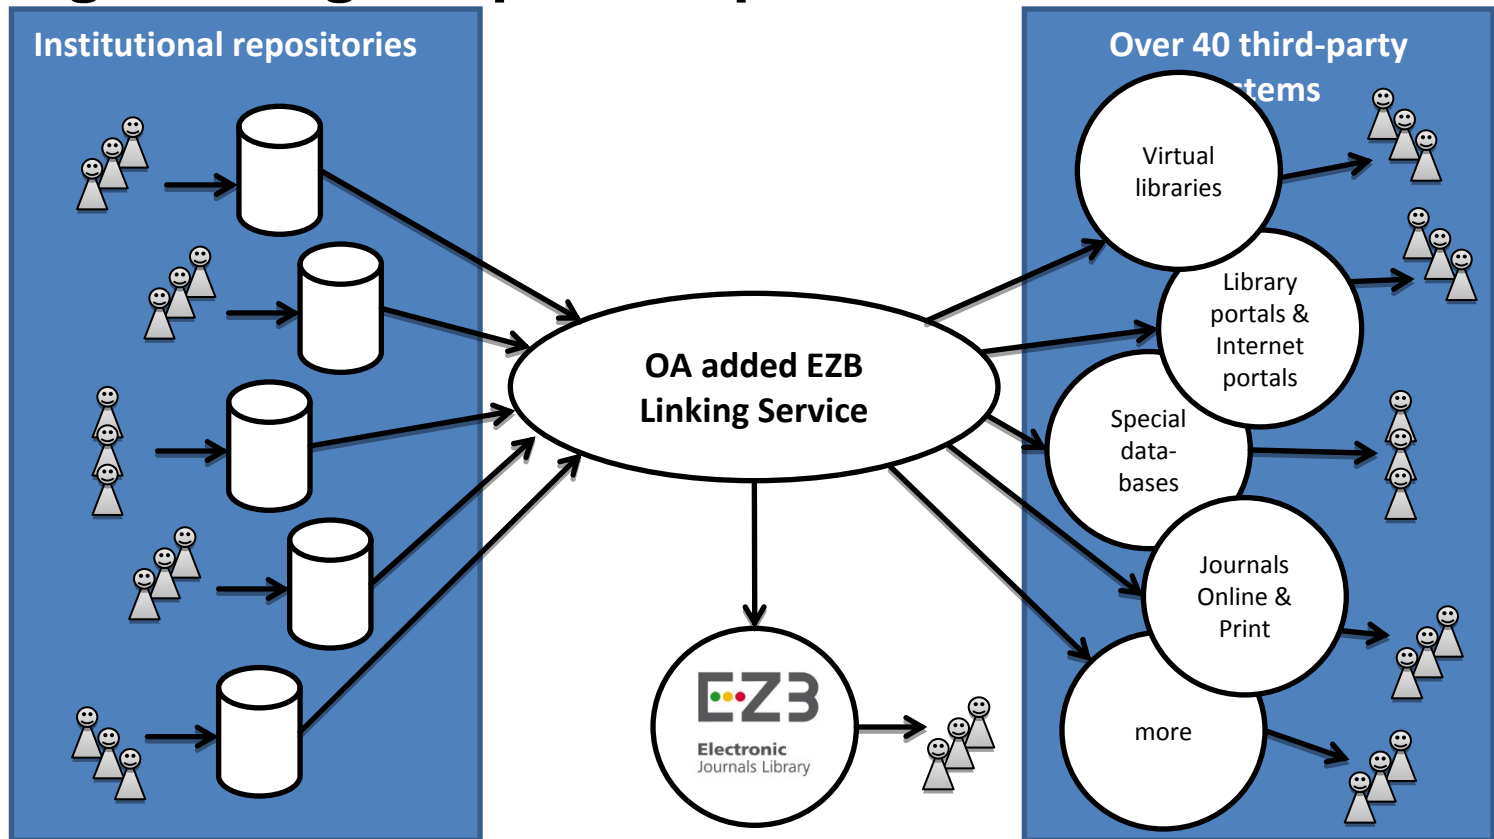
Institutional repositories

Over 40 third-party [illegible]tems

Virtual libraries

Library portals & Internet portals

Special data-bases

Journals Online & Print

more

OA added EZB Linking Service

EZB
Electronic Journals Library